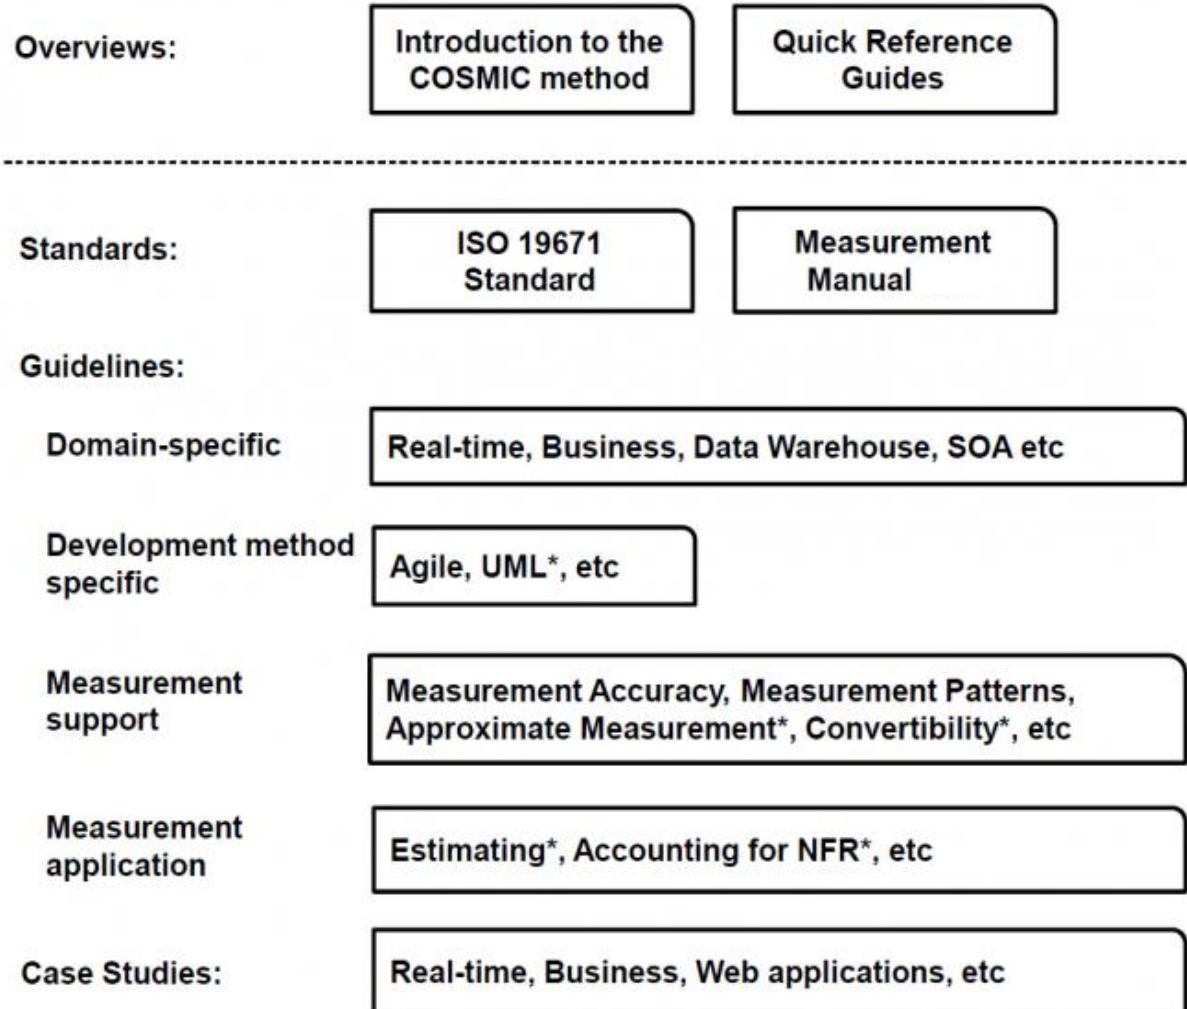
Overviews:

Introduction to the COSMIC method

Quick Reference Guides

Standards:

ISO 19671 Standard

Measurement Manual

Guidelines:

Domain-specific

Real-time, Business, Data Warehouse, SOA etc

Development method specific

Agile, UML*, etc

Measurement support

Measurement Accuracy, Measurement Patterns, Approximate Measurement*, Convertibility*, etc

Measurement application

Estimating*, Accounting for NFR*, etc

Case Studies:

Real-time, Business, Web applications, etc